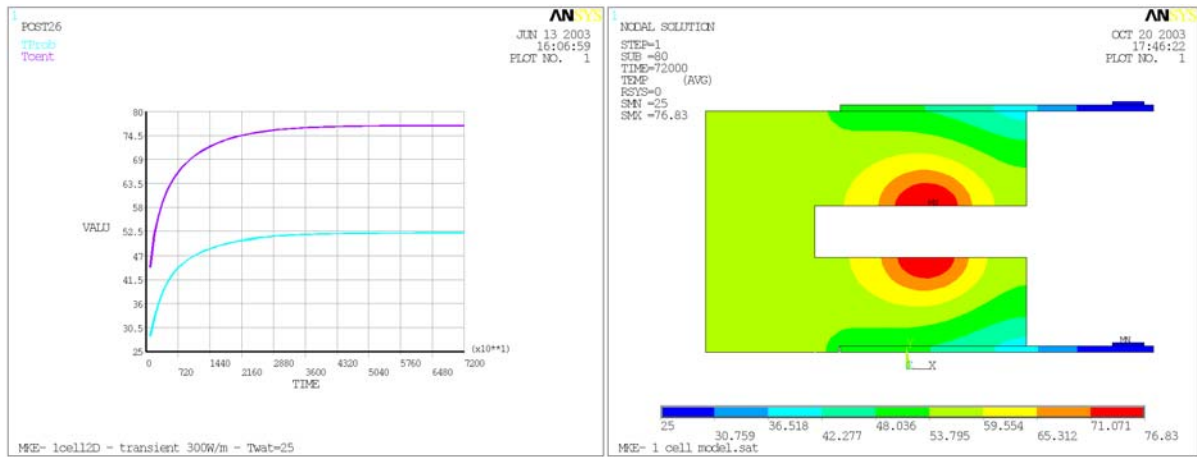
1

POST26

TProb
Tcent

ANSYS

JUN 13 2003
16:06:59
PLOT NO. 1

80
74.5
69
63.5
58
52.5
47
41.5
36
30.5
25

VALU

0
720
1440
2160
2880
3600
4320
5040
5760
6480
7200

(x10**1)

TIME

MKE- 1cell2D - transient 300W/m - Twat=25

1

NODAL SOLUTION

STEP=1
SUB =80
TIME=72000
TEMP (AVG)
RSYS=0
SMN =25
SMX =76.83

ANSYS

OCT 20 2003
17:46:22
PLOT NO. 1

MX

MN

Y
Z X

25
30.759
36.518
42.277
48.036
53.795
59.554
65.312
71.071
76.83

MKE- 1 cell model.sat